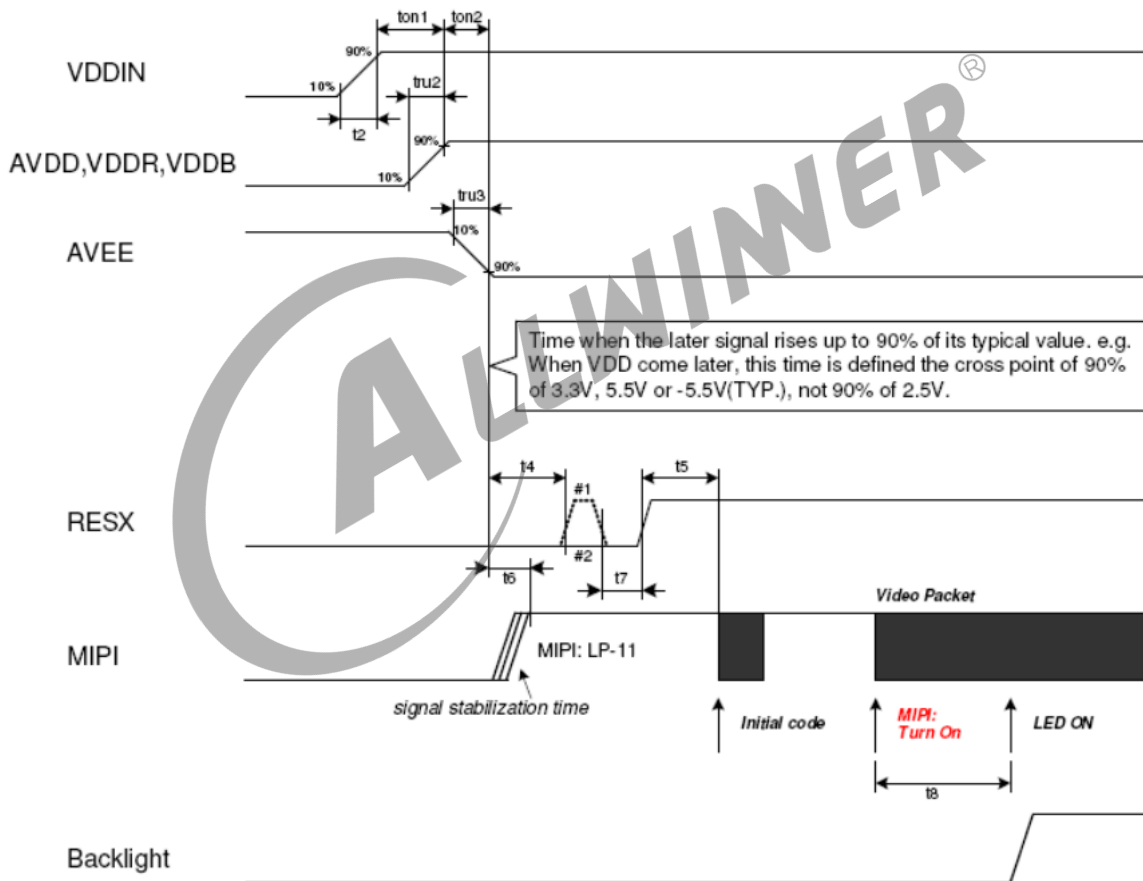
ton1
ton2
90%
VDDIN
10%
tru2
t2
90%
AVDD,VDDR,VDDB
10%
tru3
10%
AVEE
90%

Time when the later signal rises up to 90% of its typical value. e.g. When VDD come later, this time is defined the cross point of 90% of 3.3V, 5.5V or -5.5V(TYP.), not 90% of 2.5V.

t4
t5
#1
RESX
#2
t6
t7
Video Packet
MIPI
MIPI: LP-11
signal stabilization time
Initial code
MIPI: Turn On
LED ON
t8
Backlight

ALLWINNER ®